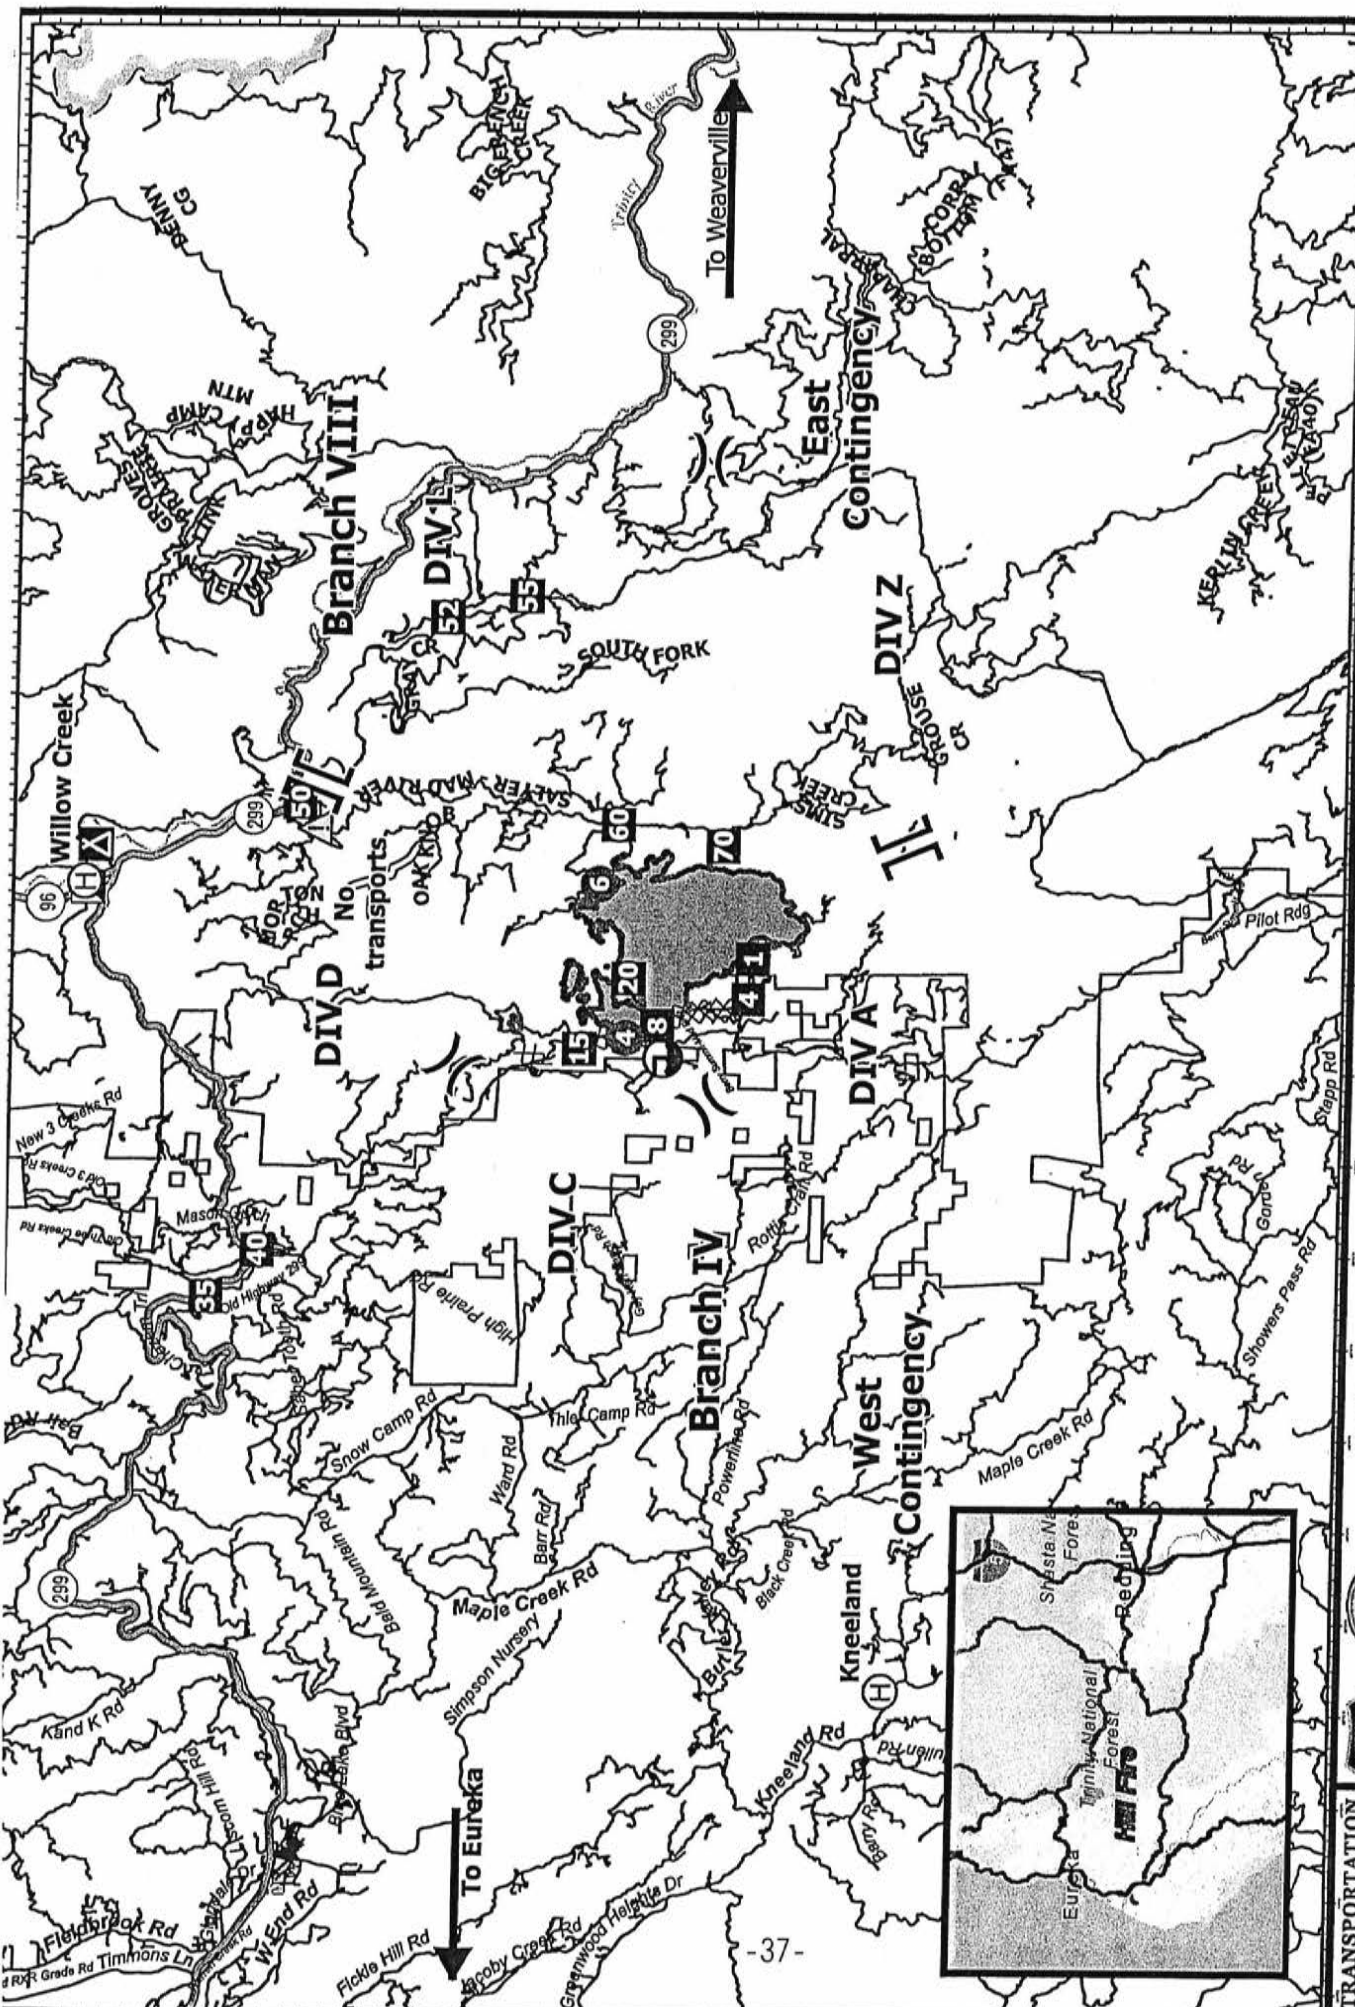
To Weaverville
Trinity River
BIG FRENCH CREEK
DENNY CG
HAPPY CAMP MTN
GROVES PRAIRIE
Branch VIII
DIV L
52
55
299
East Contingency
CHAPARRAL
CORRAL BOTTOM (F.T. 47)
KERLIN CREEK
PELLETREAU (FT 40)
DIV Z
SOUTH FORK
GRAY CR
Willow Creek
96
H
X
50
SALYER MAD RIVER
OAK KNOB
HORTON RIDGE
No transports
DIV D
60
70
6
SIMS CREEK
GROUSE CR
20
15
4
8
4
1
DIV A
Pilot Rdg
Stapp Rd
New 3 Creeks Rd
Old 3 Creeks Rd
Mason Rd
40
35
Old Highway 299
DIV C
High Prairie Rd
Branch IV
Rotten Camp Rd
Gordon Rd
Showers Pass Rd
West Contingency
Maple Creek Rd
Snow Camp Rd
Thle Camp Rd
Ward Rd
Barr Rd
Powerline Rd
Bald Mountain Rd
Maple Creek Rd
Simpson Nursery
Butler Valley Rd
Black Creek Rd
Kneeland
H
Kneeland Rd
Barry Rd
Kand K Rd
299
Blue Lake Blvd
Liscom Hill Rd
Fieldbrook Rd
Timmons Ln
W End Rd
To Eureka
Fickle Hill Rd
Jacoby Creek Rd
Greenwood Heights Dr
-37-
Shasta National Forest
Redding
Trinity National Forest
Hill Fire
Eureka
TRANSPORTATION